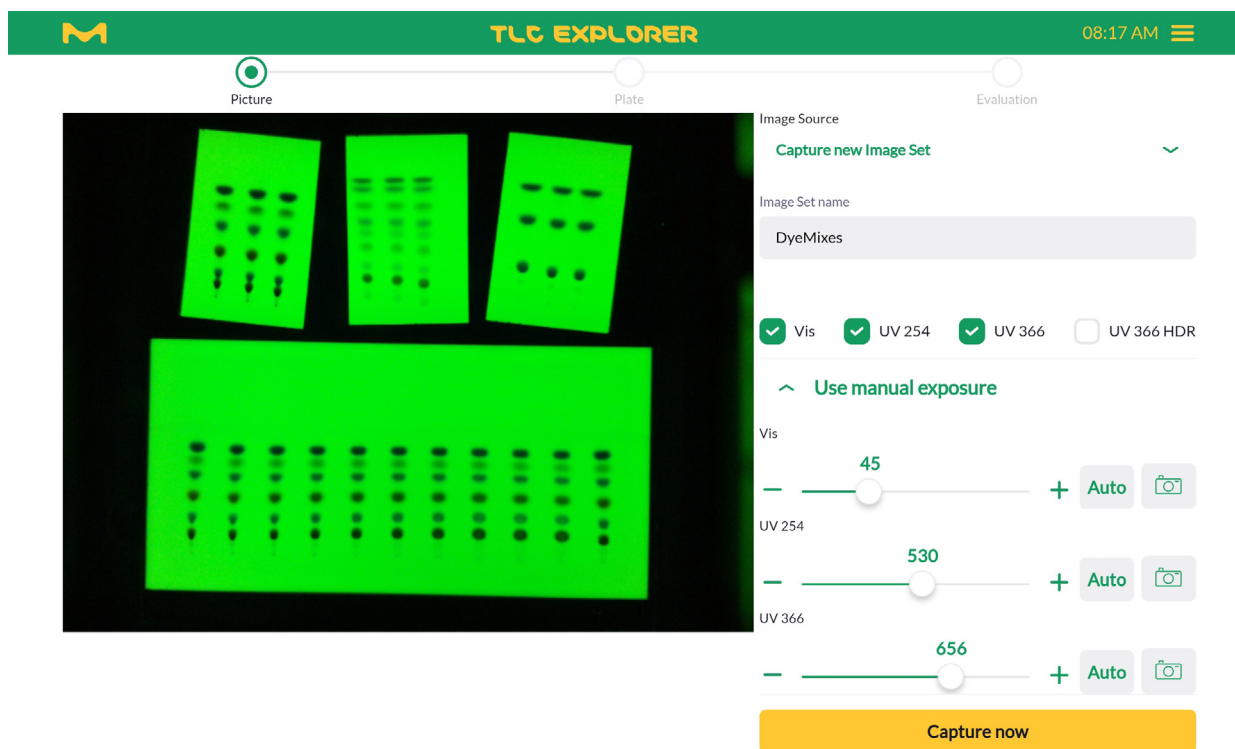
TLC EXPLORER

08:17 AM

Picture

Plate

Evaluation

Image Source

Capture new Image Set

Image Set name

DyeMixes

Vis

UV 254

UV 366

UV 366 HDR

Use manual exposure

Vis

45

−

+

Auto

UV 254

530

−

+

Auto

UV 366

656

−

+

Auto

Capture now